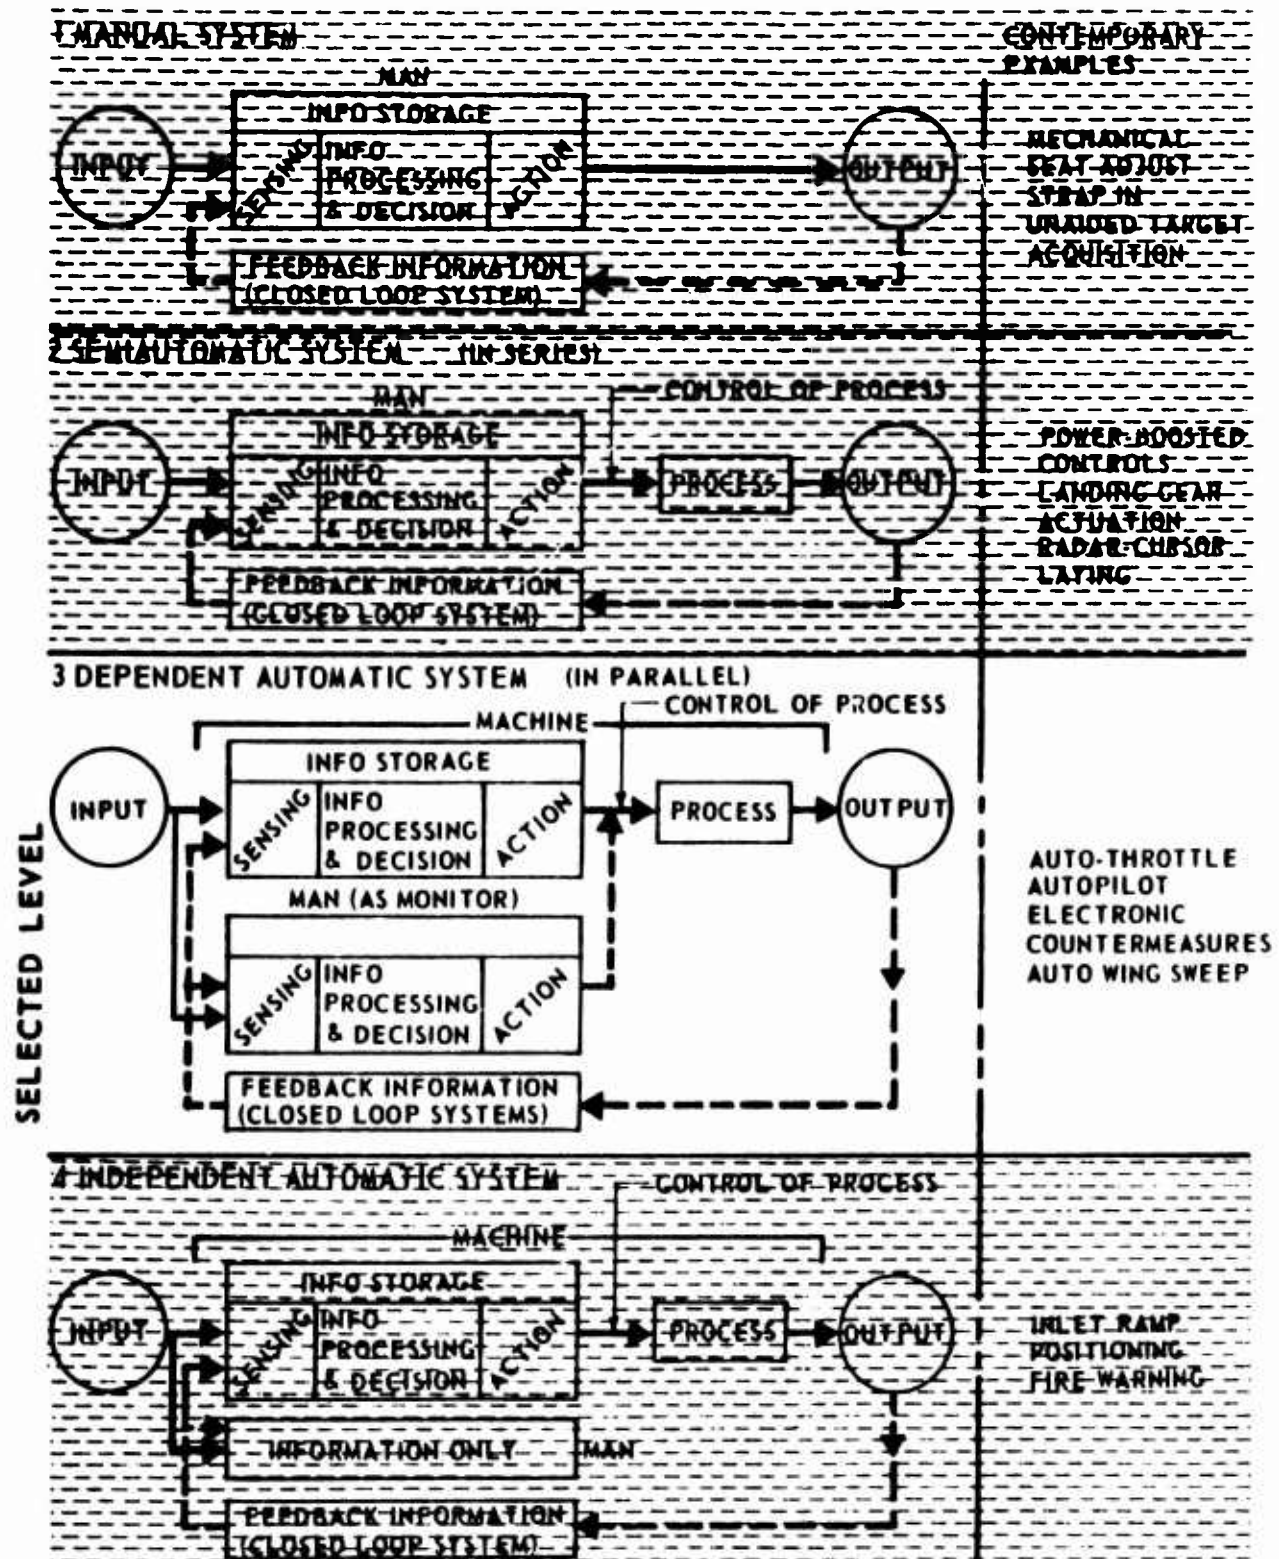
1 MANUAL SYSTEM

CONTEMPORARY EXAMPLES

MAN

INFO STORAGE

INPUT

SENSING

INFO PROCESSING & DECISION

ACTION

OUTPUT

MECHANICAL SEAT ADJUST STRAP IN UNAIDED TARGET ACQUISITION

FEEDBACK INFORMATION (CLOSED LOOP SYSTEM)

2 SEMIAUTOMATIC SYSTEM (IN SERIES)

MAN

CONTROL OF PROCESS

INFO STORAGE

INPUT

SENSING

INFO PROCESSING & DECISION

ACTION

PROCESS

OUTPUT

POWER-BOOSTED CONTROLS LANDING GEAR ACTUATION RADAR CURSOR LAYING

FEEDBACK INFORMATION (CLOSED LOOP SYSTEM)

3 DEPENDENT AUTOMATIC SYSTEM (IN PARALLEL)

CONTROL OF PROCESS

MACHINE

INFO STORAGE

INPUT

SENSING

INFO PROCESSING & DECISION

ACTION

PROCESS

OUTPUT

SELECTED LEVEL

MAN (AS MONITOR)

SENSING

INFO PROCESSING & DECISION

ACTION

AUTO-THROTTLE AUTOPILOT ELECTRONIC COUNTERMEASURES AUTO WING SWEEP

FEEDBACK INFORMATION (CLOSED LOOP SYSTEMS)

4 INDEPENDENT AUTOMATIC SYSTEM

CONTROL OF PROCESS

MACHINE

INFO STORAGE

INPUT

SENSING

INFO PROCESSING & DECISION

ACTION

PROCESS

OUTPUT

INLET RAMP POSITIONING FIRE WARNING

INFORMATION ONLY

MAN

FEEDBACK INFORMATION (CLOSED LOOP SYSTEM)